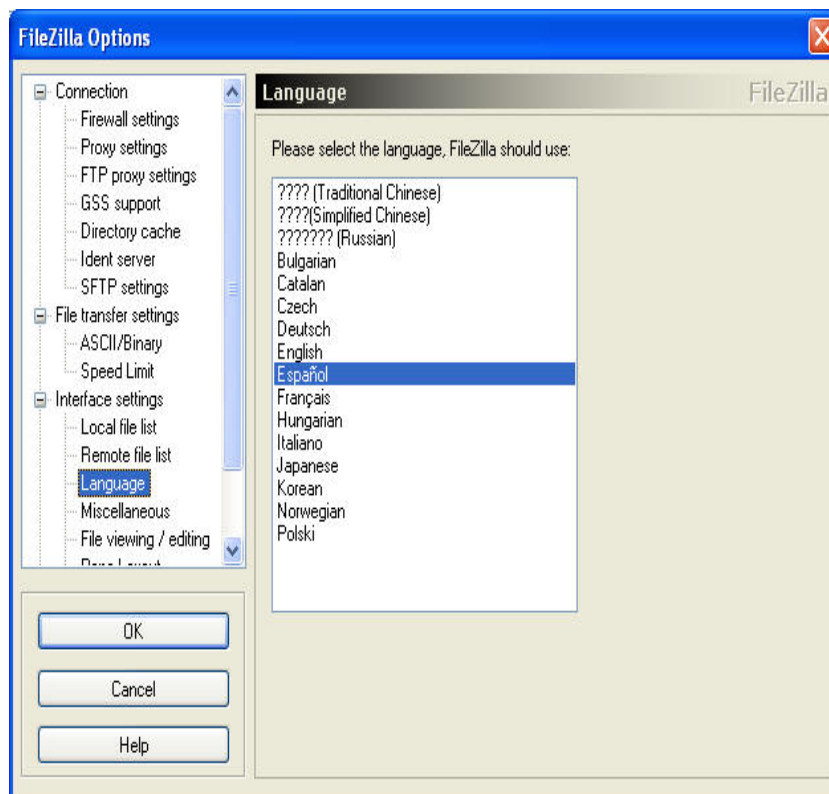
FileZilla Options

Connection
Firewall settings
Proxy settings
FTP proxy settings
GSS support
Directory cache
Ident server
SFTP settings
File transfer settings
ASCII/Binary
Speed Limit
Interface settings
Local file list
Remote file list
Language
Miscellaneous
File viewing / editing
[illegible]

OK
Cancel
Help

Language
FileZilla

Please select the language, FileZilla should use:

???? (Traditional Chinese)
????(Simplified Chinese)
??????? (Russian)
Bulgarian
Catalan
Czech
Deutsch
English
Español
Français
Hungarian
Italiano
Japanese
Korean
Norwegian
Polski